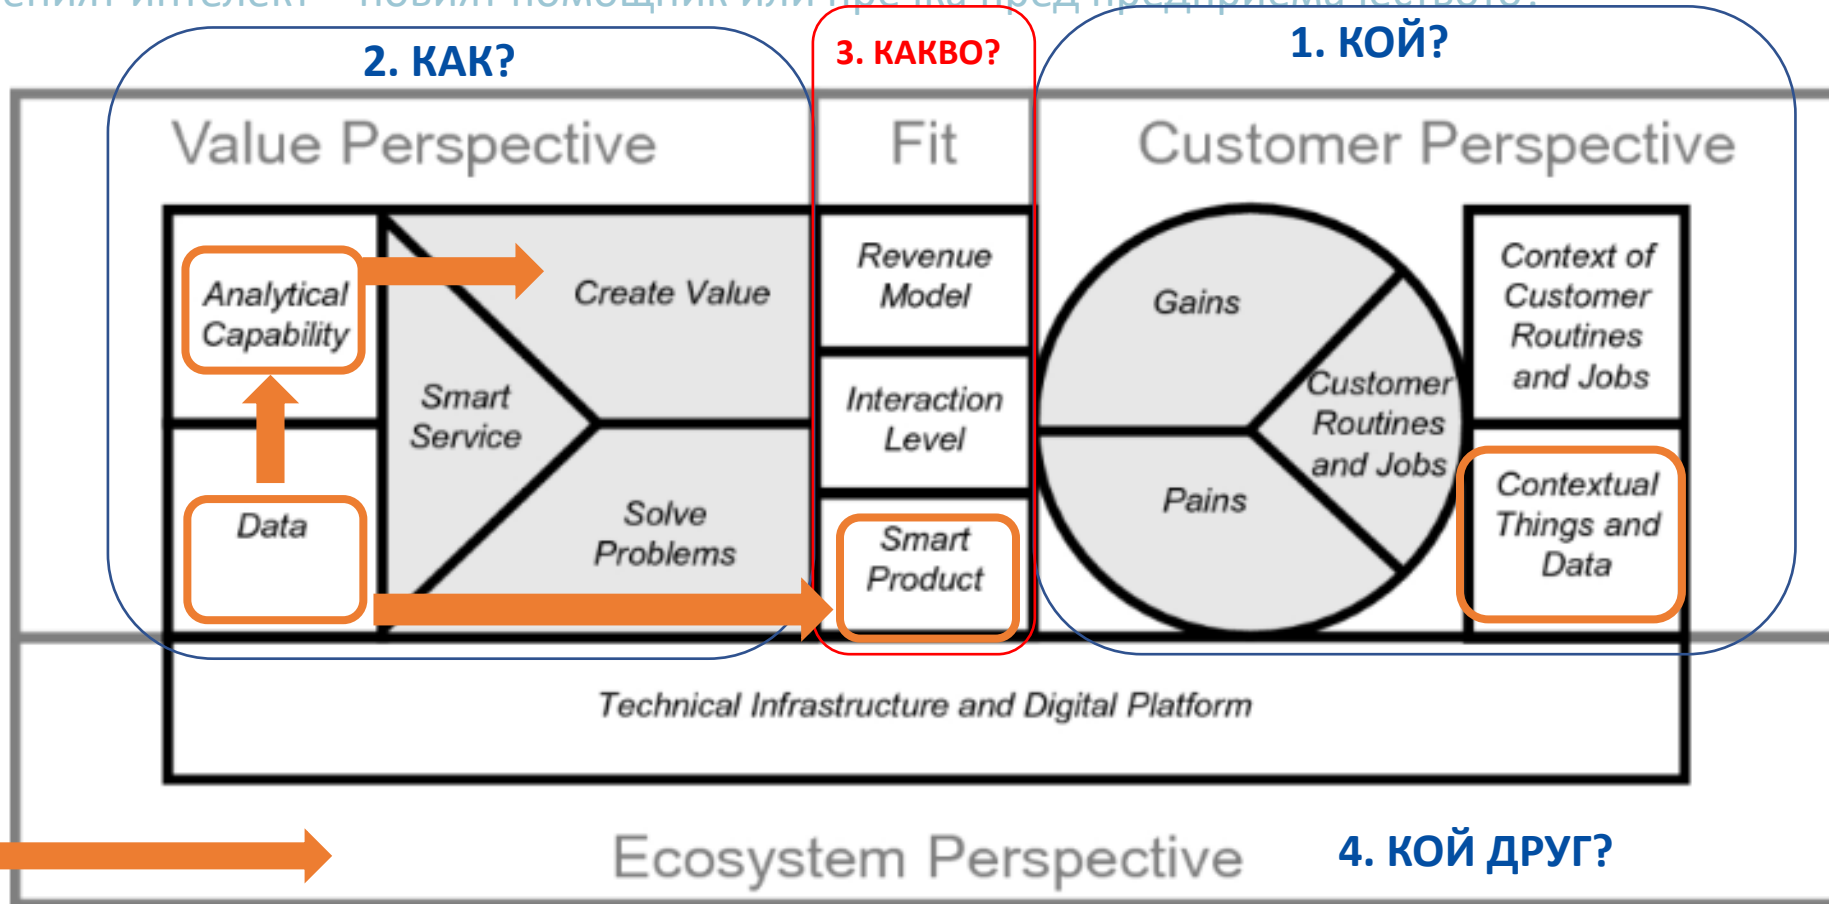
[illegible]

2. КАК?

3. КАКВО?

1. КОЙ?

Value Perspective

Fit

Customer Perspective

Analytical Capability

Create Value

Smart Service

Data

Solve Problems

Revenue Model

Interaction Level

Smart Product

Gains

Customer Routines and Jobs

Pains

Context of Customer Routines and Jobs

Contextual Things and Data

Technical Infrastructure and Digital Platform

Ecosystem Perspective

4. КОЙ ДРУГ?